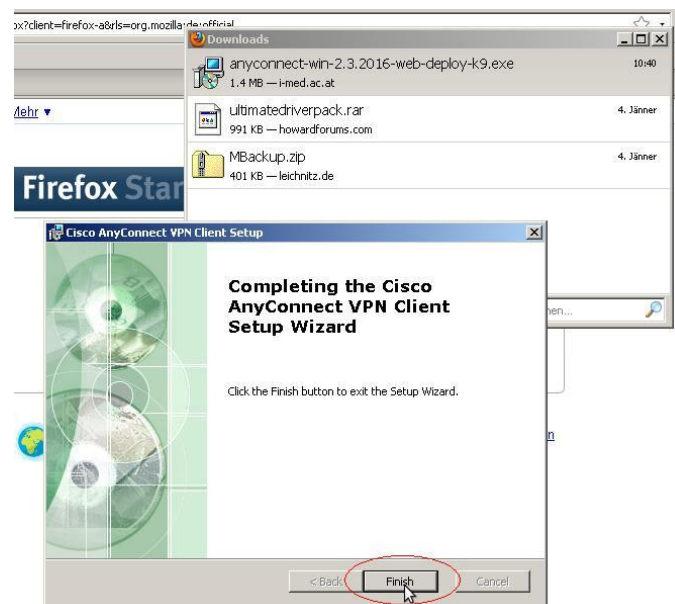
ox?client=firefox-a&rls=org.mozilla:de:official

Downloads

anyconnect-win-2.3.2016-web-deploy-k9.exe
1.4 MB — i-med.ac.at
10:40

ultimatedriverpack.rar
991 KB — howardforums.com
4. Jänner

MBackup.zip
401 KB — leichnitz.de
4. Jänner

Mehr ▾

Firefox Star

hen...

Cisco AnyConnect VPN Client Setup

Completing the Cisco AnyConnect VPN Client Setup Wizard

Click the Finish button to exit the Setup Wizard.

< Back
Finish
Cancel